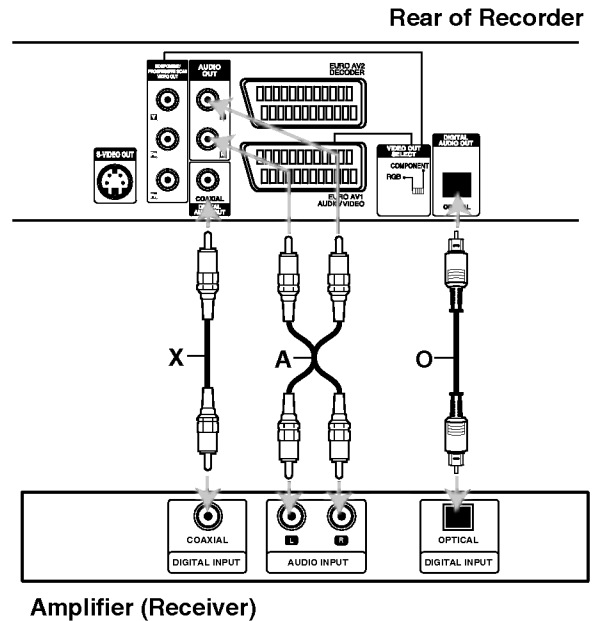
Rear of Recorder

COMPONENT/ PROGRESSIVE SCAN VIDEO OUT

AUDIO OUT

EURO AV2 DECODER

S-VIDEO OUT

COAXIAL

DIGITAL AUDIO OUT

EURO AV1 AUDIO/VIDEO

VIDEO OUT SELECT

COMPONENT

RGB

DIGITAL AUDIO OUT

OPTICAL

X

A

O

COAXIAL

DIGITAL INPUT

L

R

AUDIO INPUT

OPTICAL

DIGITAL INPUT

Amplifier (Receiver)